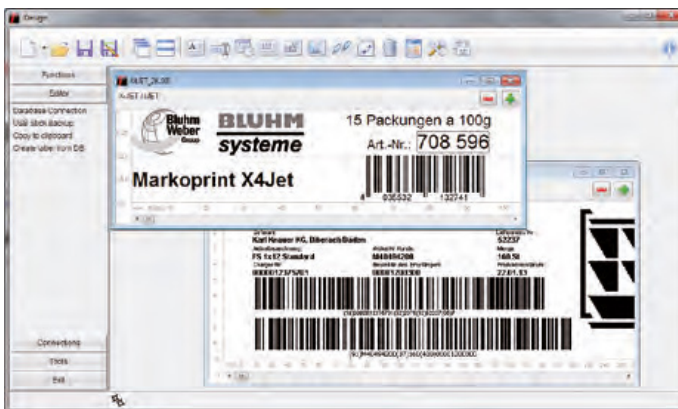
Design

Functions
Editor
Database Connection
Use stick backup
Copy to clipboard
Create label from DB

X4JET_26.3E
X4JET.LJET

Bluhm Weber Group
BLUHM systeme
15 Packungen a 100g
Art.-Nr.: 708 596
Markoprint X4Jet
4 036532 132741

Karl Knauer KG, Biberach/Baden
52237
FS 1x12 Standard
MA0494208
168.50
00001237501
00001208300
22.01.13
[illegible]
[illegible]

Connections
Tools
Exit